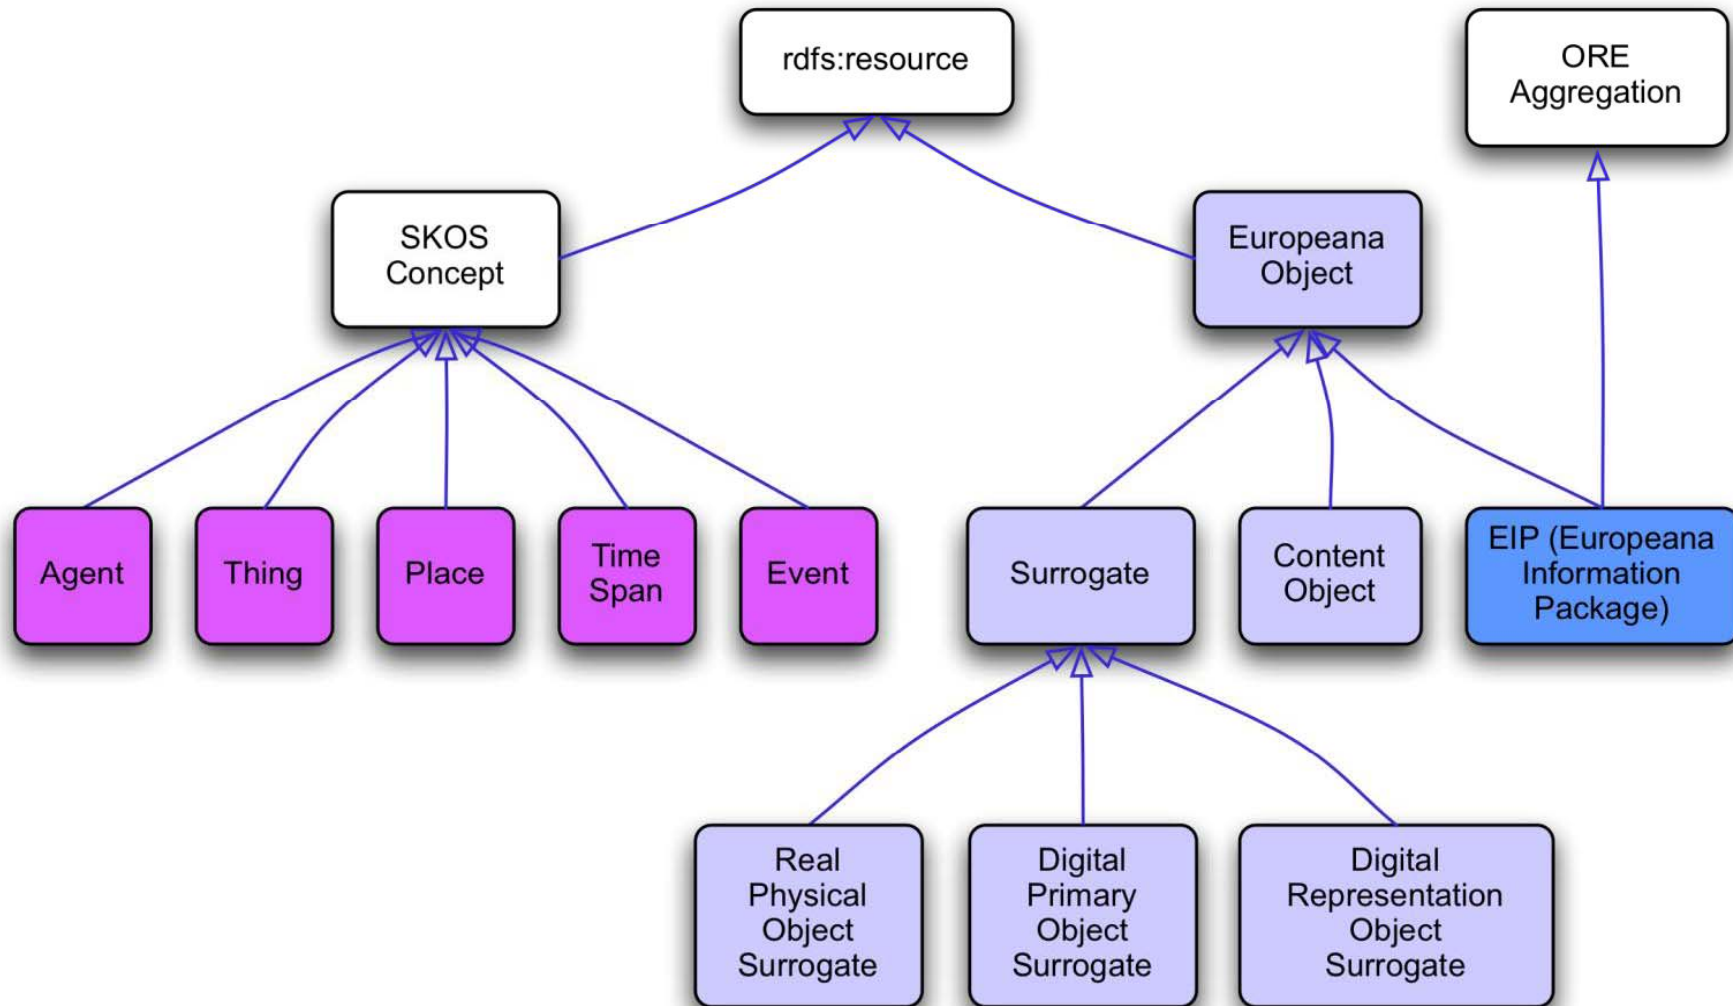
rdfs:resource

ORE Aggregation

SKOS Concept

Europeana Object

Agent

Thing

Place

Time Span

Event

Surrogate

Content Object

EIP (Europeana Information Package)

Real Physical Object Surrogate

Digital Primary Object Surrogate

Digital Representation Object Surrogate